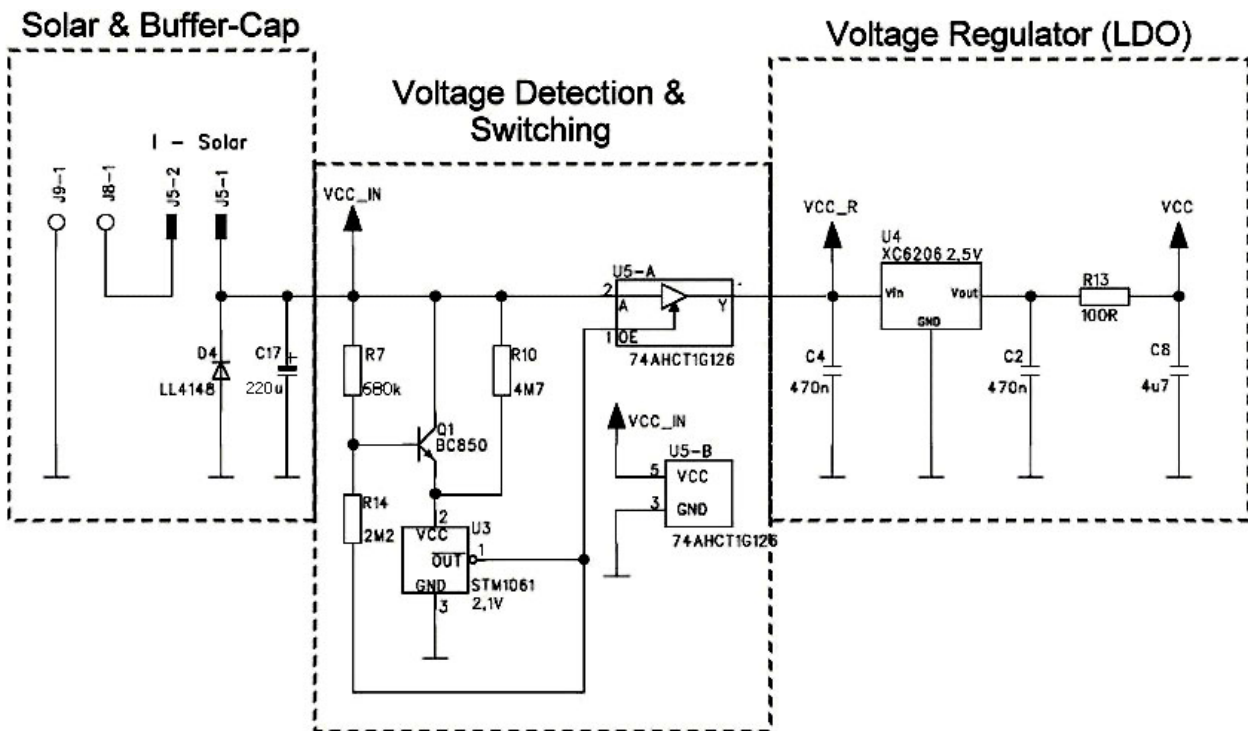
Solar & Buffer-Cap

Voltage Detection & Switching

Voltage Regulator (LDO)

I - Solar

J9-1

J8-1

J5-2

J5-1

D4

LL4148

C17

220u

VCC_IN

R7

680k

R10

4M7

Q1

BC850

R14

2M2

2

VCC

$\overline{OUT}$

GND

3

1

U3

STM1061

2,1V

U5-A

2

A

Y

1

$\overline{OE}$

74AHCT1G126

VCC_IN

U5-B

5

VCC

3

GND

74AHCT1G126

VCC_R

C4

470n

U4

XC6206 2,5V

Vin

Vout

GND

C2

470n

R13

100R

VCC

C8

4u7